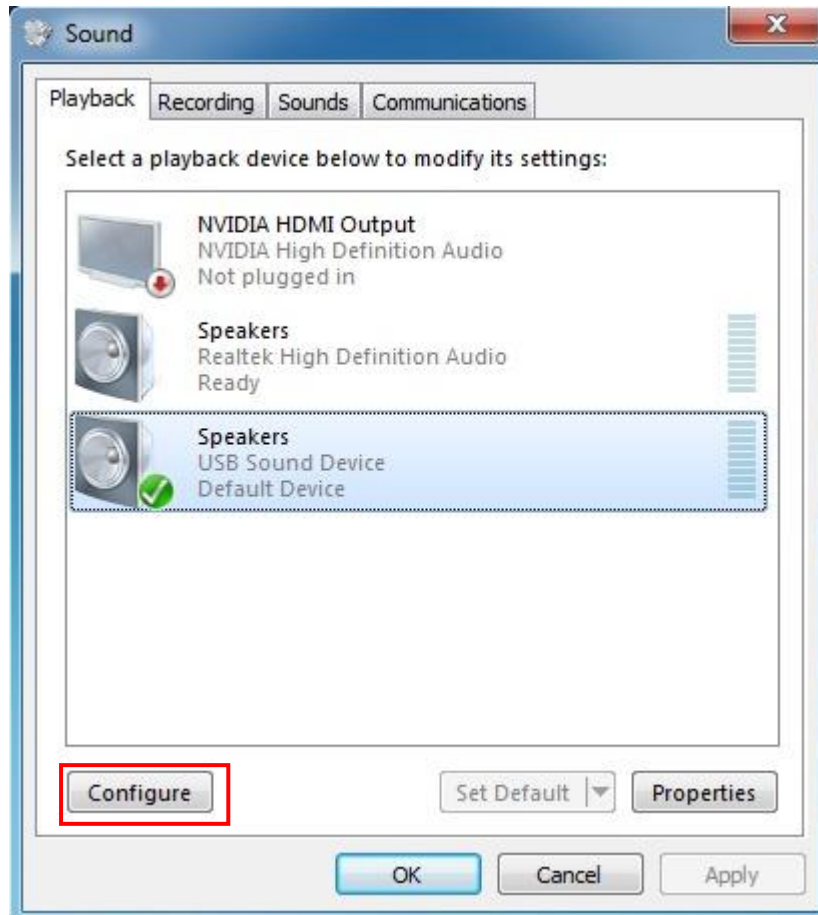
Sound

Playback Recording Sounds Communications

Select a playback device below to modify its settings:

NVIDIA HDMI Output
NVIDIA High Definition Audio
Not plugged in

Speakers
Realtek High Definition Audio
Ready

Speakers
USB Sound Device
Default Device

Configure

Set Default

Properties

OK Cancel Apply